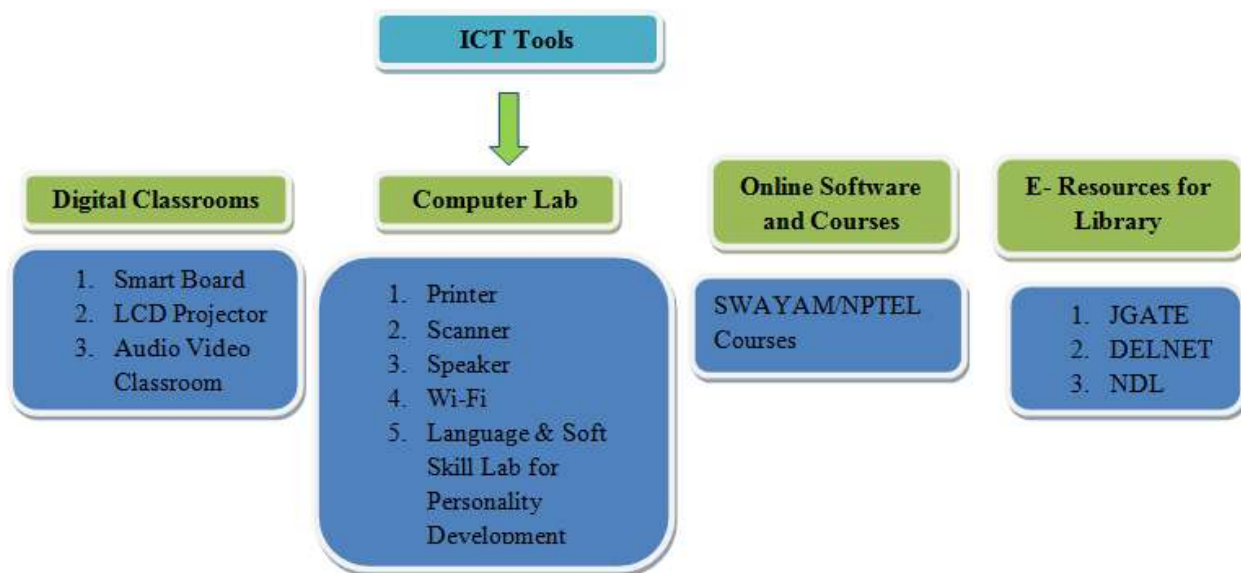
ICT Tools

Digital Classrooms

1. Smart Board
2. LCD Projector
3. Audio Video Classroom

Computer Lab

1. Printer
2. Scanner
3. Speaker
4. Wi-Fi
5. Language & Soft Skill Lab for Personality Development

Online Software and Courses

SWAYAM/NPTEL Courses

E- Resources for Library

1. JGATE
2. DELNET
3. NDL